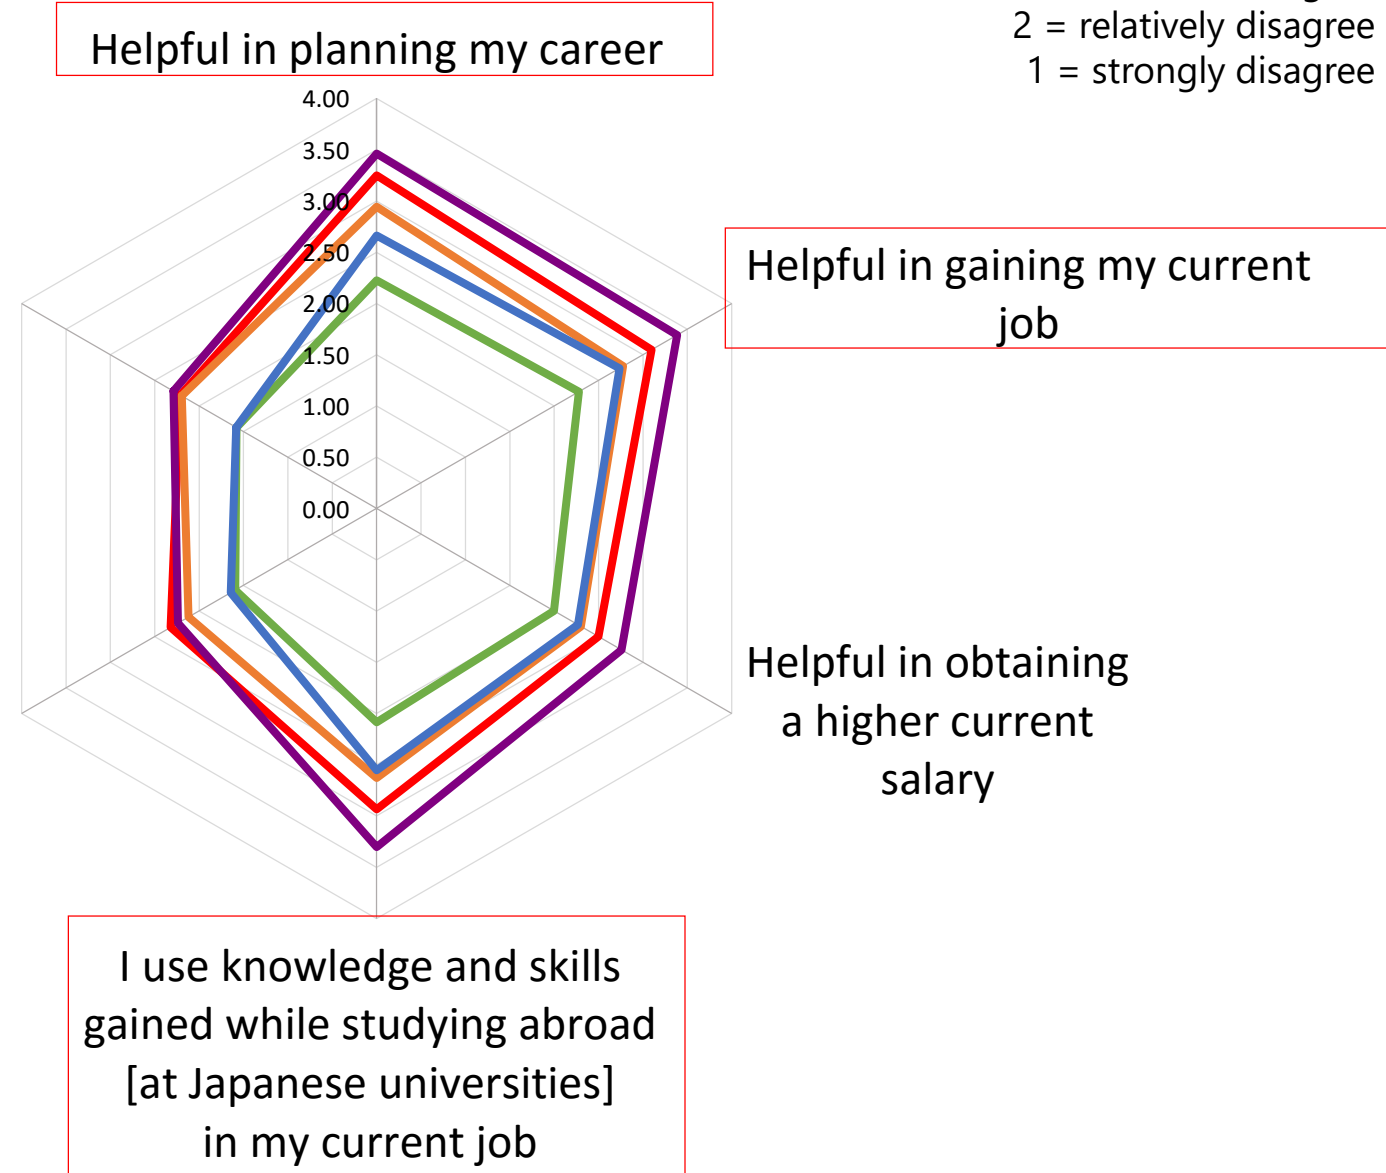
2 = relatively disagree
1 = strongly disagree

Helpful in planning my career

4.00
3.50
3.00
2.50
2.00
1.50
1.00
0.50
0.00

Helpful in gaining my current job

Helpful in obtaining a higher current salary

I use knowledge and skills gained while studying abroad [at Japanese universities] in my current job